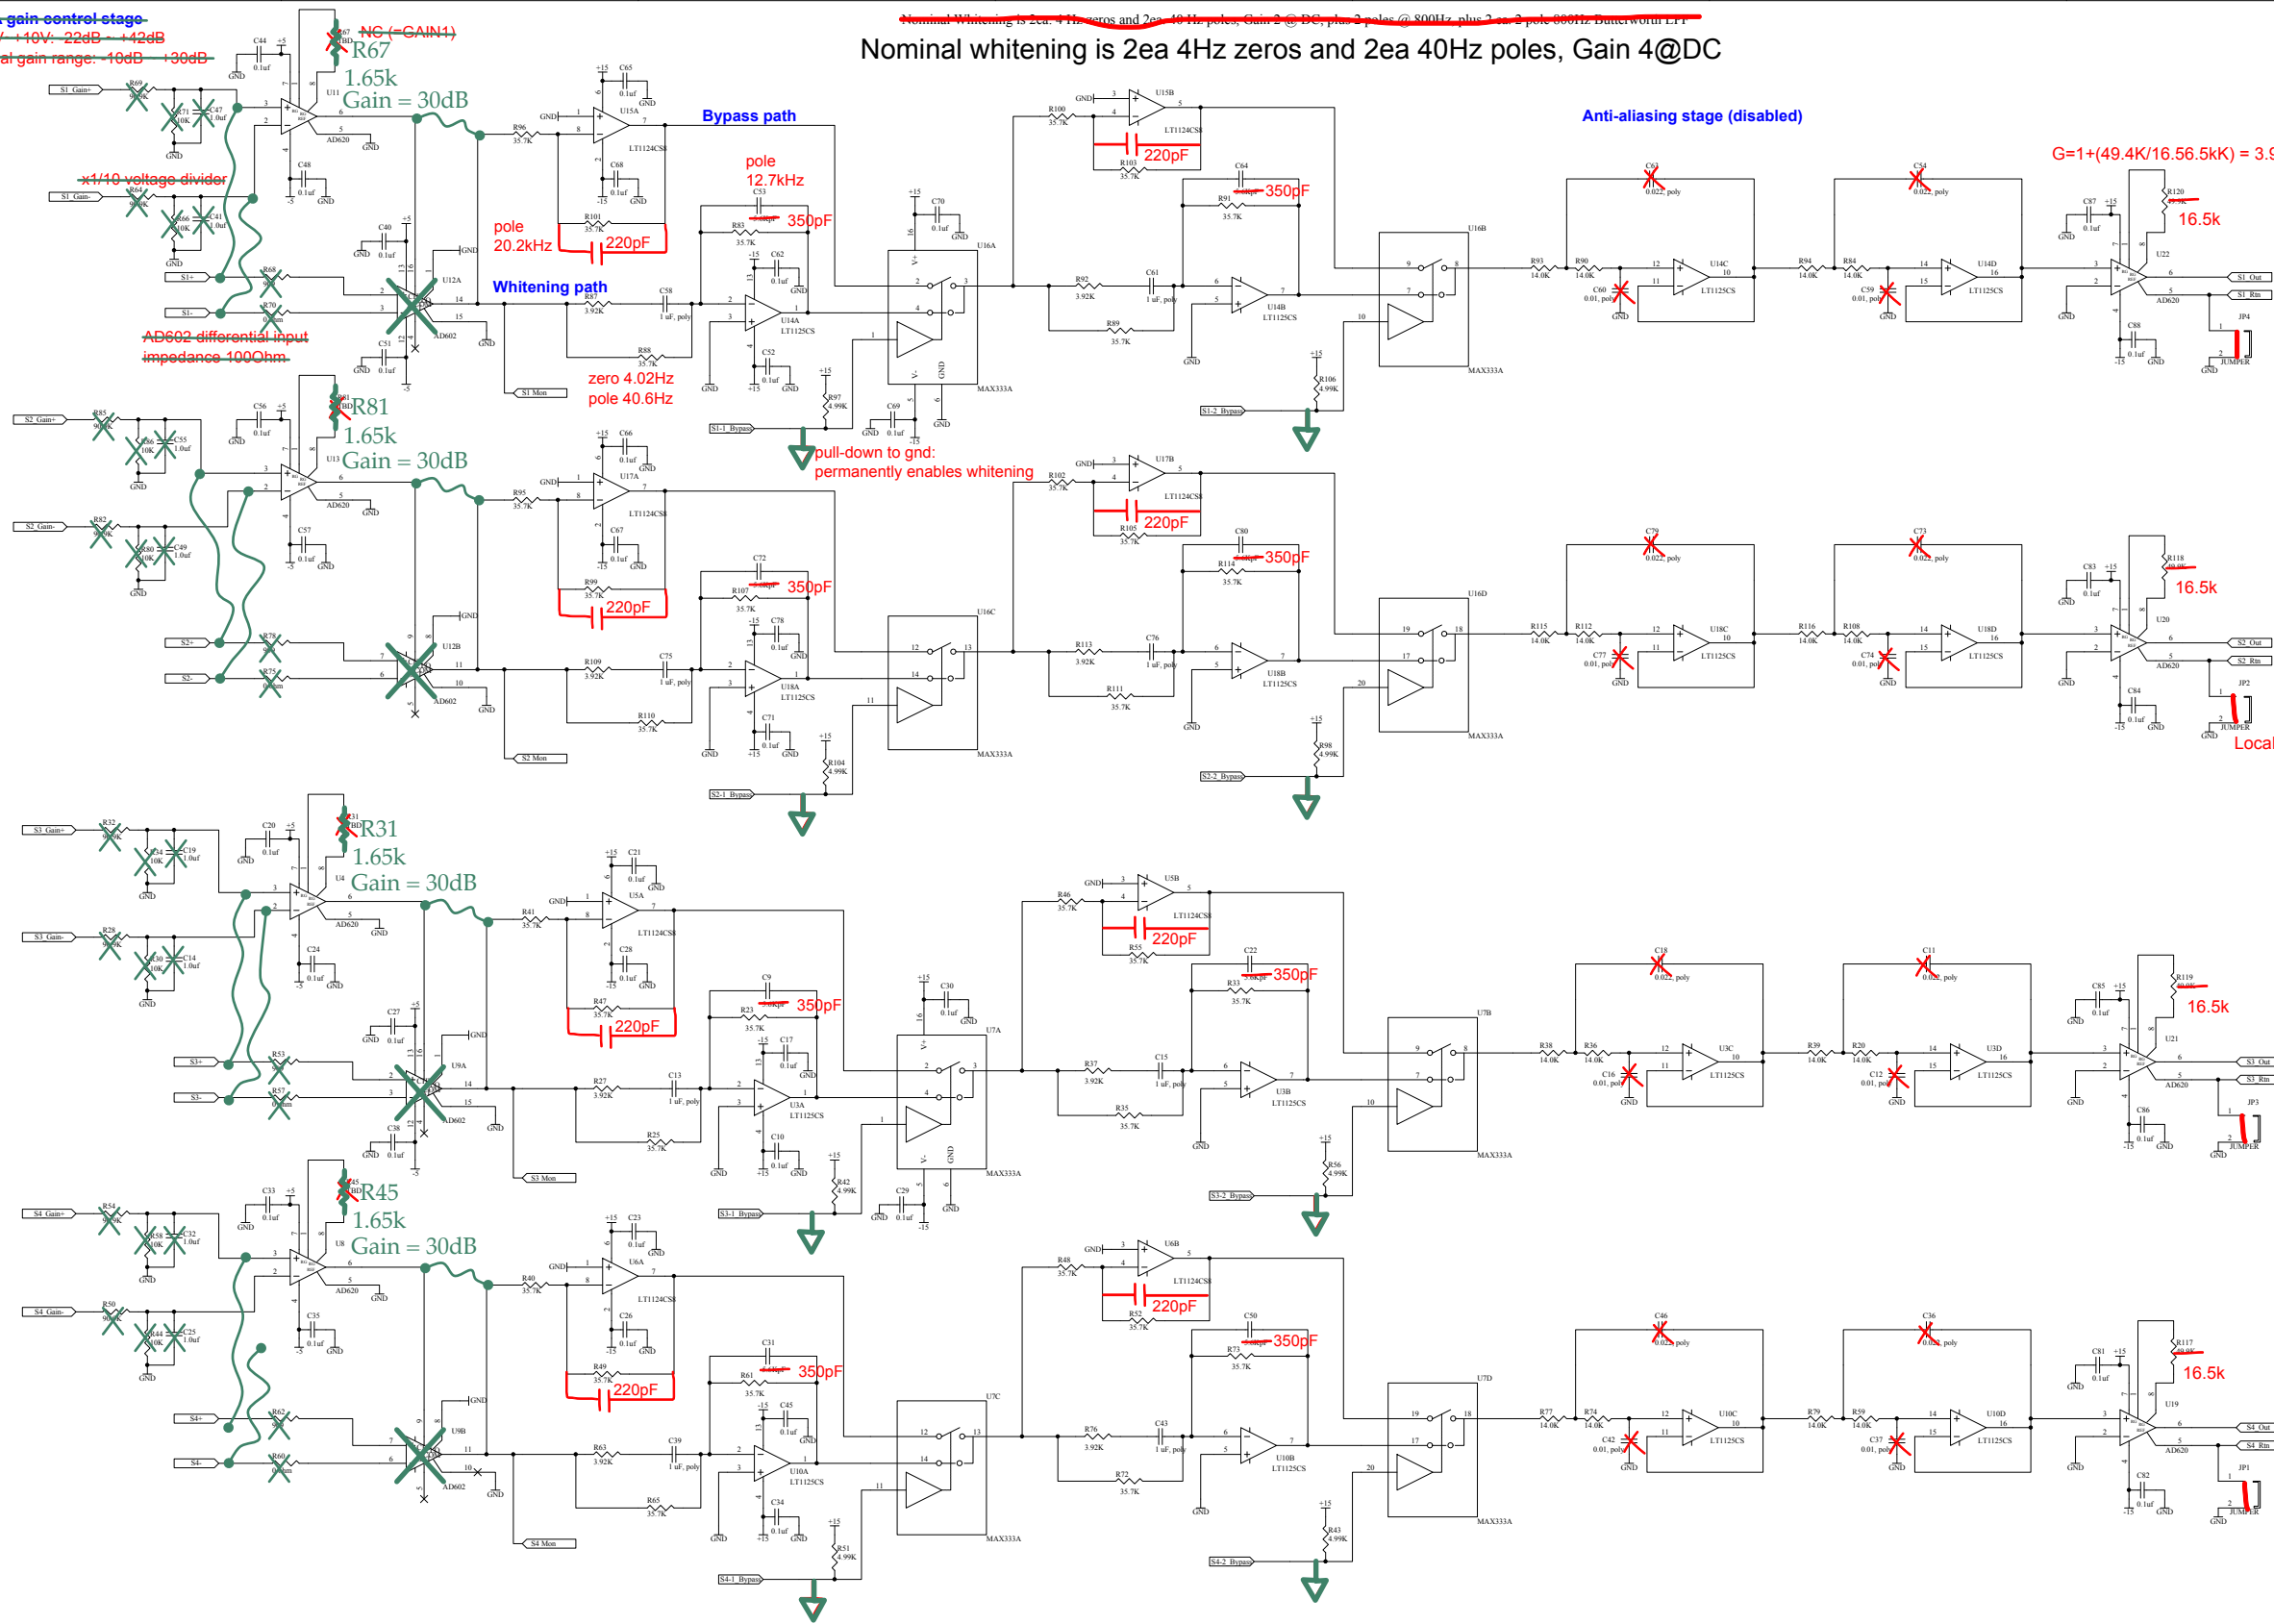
gain control stage
V: +10V: 22dB - +42dB
al gain range: -10dB - +30dB

Nominal Whitening is 2ea 4Hz zeros and 2ea 40Hz poles, Gain 2 @ DC, plus 2 poles @ 800Hz, plus 2 ea 2 pole 800Hz Butterworth LPF
Nominal whitening is 2ea 4Hz zeros and 2ea 40Hz poles, Gain 4@DC

NC (=GAIN1)
R67
1.65k
Gain = 30dB

x1/10 voltage divider

Bypass path

pole
12.7kHz

350pF

220pF

pole
20.2kHz

220pF

Whitening path

350pF

AD602 differential input
impedance 100Ohm

zero 4.02Hz
pole 40.6Hz

pull-down to gnd:
permanently enables whitening

Anti-aliasing stage (disabled)

G=1+(49.4K/16.56.5kK) = 3.9

16.5k

R81
1.65k
Gain = 30dB

220pF
350pF
220pF
350pF
16.5k
Local

R31
1.65k
Gain = 30dB

220pF
350pF
220pF
350pF
16.5k

R45
1.65k
Gain = 30dB

220pF
350pF
220pF
350pF
16.5k

S1 Gain+
S1 Gain-
S1+
S1-
S1 Mon
S1-1 Bypass
S1-2 Bypass
S1 Out
S1 Rtn
S2 Gain+
S2 Gain-
S2+
S2-
S2 Mon
S2-1 Bypass
S2-2 Bypass
S2 Out
S2 Rtn
S3 Gain+
S3 Gain-
S3+
S3-
S3 Mon
S3-1 Bypass
S3-2 Bypass
S3 Out
S3 Rtn
S4 Gain+
S4 Gain-
S4+
S4-
S4 Mon
S4-1 Bypass
S4-2 Bypass
S4 Out
S4 Rtn

AD620
AD602
LT1124CS
LT1125CS
MAX333A
JUMPER